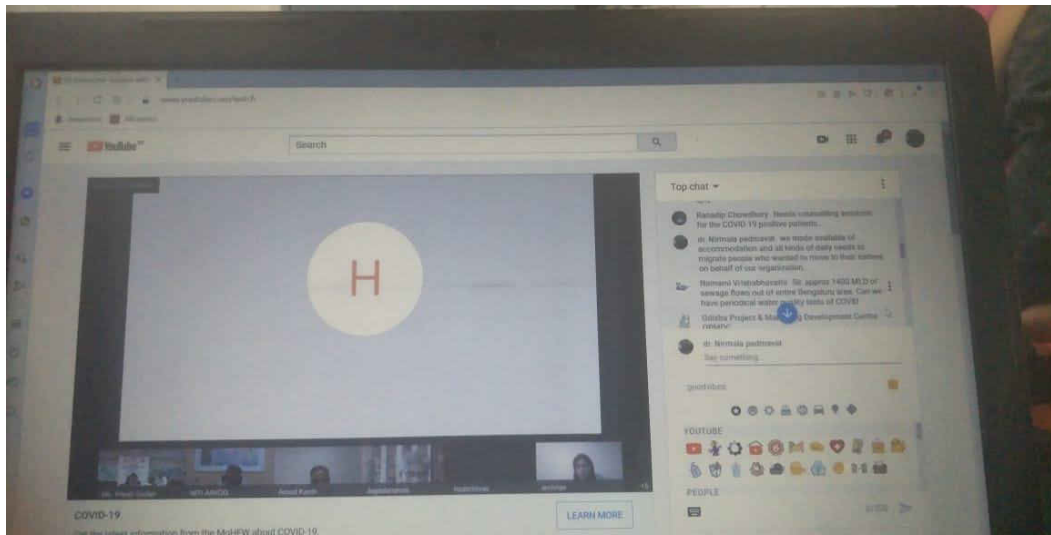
YouTube

Search

H

Top chat

Ranadip Chowdhury Needs counselling sessions for the COVID-19 positive patients.

dr. Nirmala padmavat we made available of accommodation and all kinds of daily needs to migrate people who wanted to move to their native on behalf of our organisation.

Ramani Vrishabhavathi Sir, approx 1400 MLD of sewage flows out of entire Bengaluru area. Can we have periodical water quality tests of COVID

Odisha Project & M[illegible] Development Centre

dr. Nirmala padmavat

Say something...

YOUTUBE

PEOPLE

COVID-19

Get the latest information from the MoHFW about COVID-19.

LEARN MORE